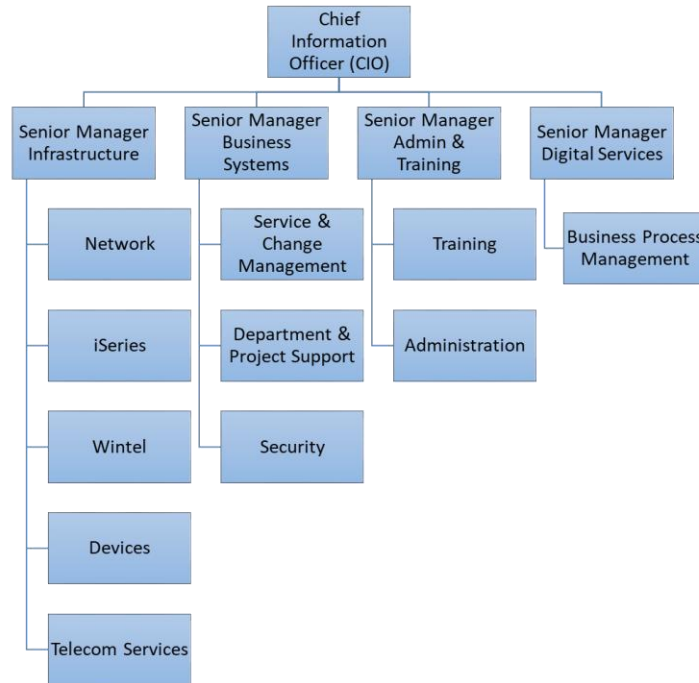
Chief Information Officer (CIO)

Senior Manager Infrastructure

Network

iSeries

Wintel

Devices

Telecom Services

Senior Manager Business Systems

Service & Change Management

Department & Project Support

Security

Senior Manager Admin & Training

Training

Administration

Senior Manager Digital Services

Business Process Management